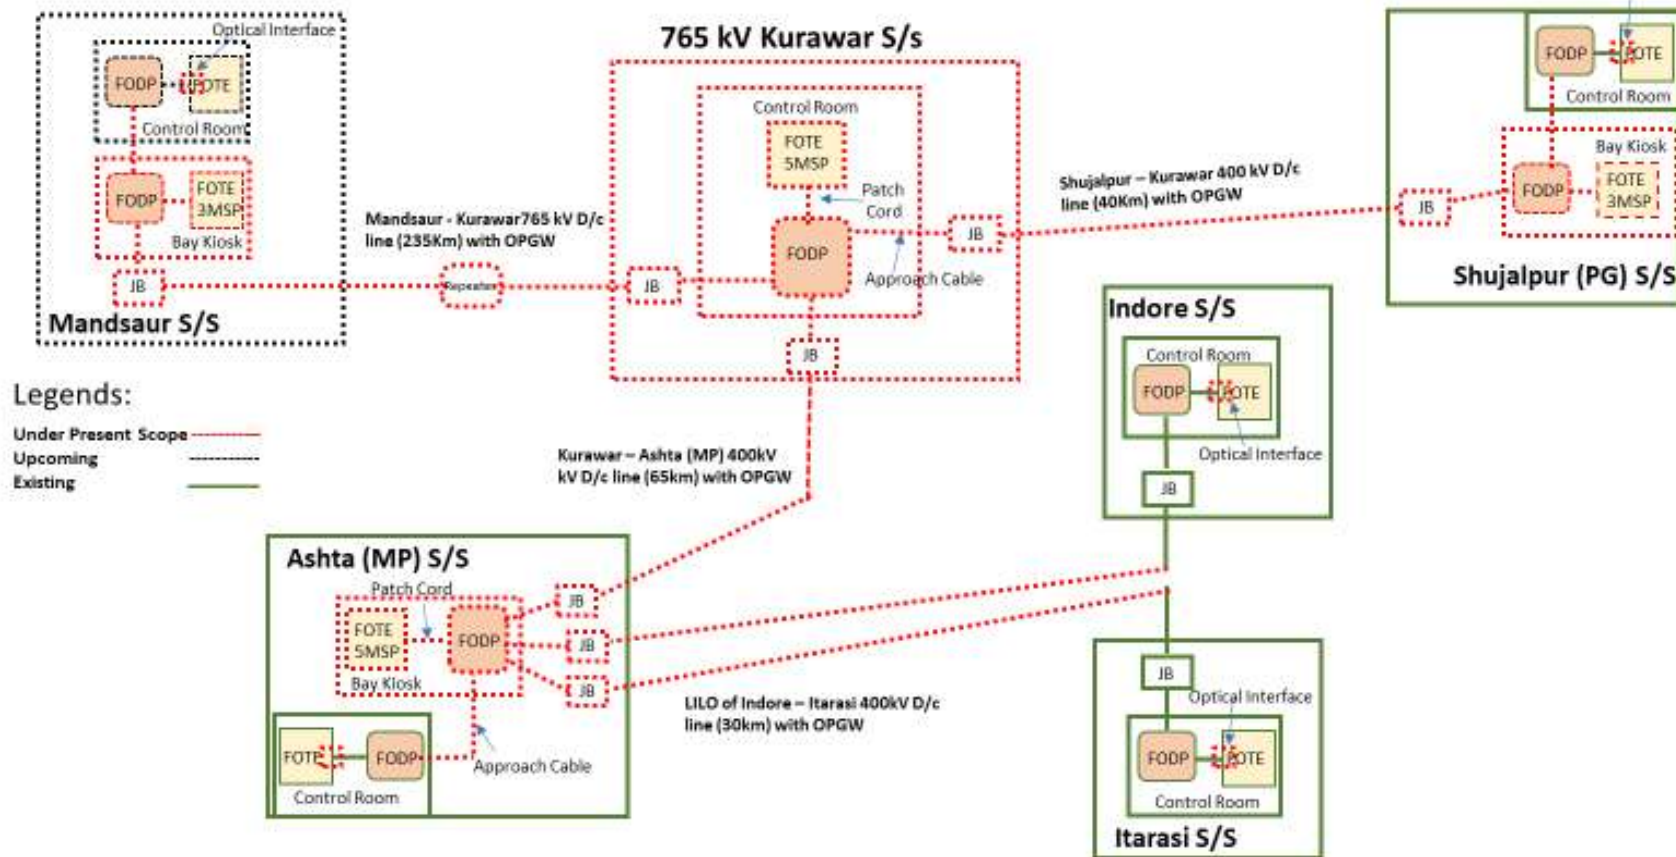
Optical Interface

FODP FOTE

Control Room

FODP FOTE 3MSP

Bay Kiosk

JB

Mandsaur S/S

765 kV Kurawar S/s

Control Room

FOTE 5MSP

Patch Cord

FODP

JB

Approach Cable

JB

JB

Mandsaur - Kurawar765 kV D/c line (235Km) with OPGW

Repeater

Shujalpur – Kurawar 400 kV D/c line (40Km) with OPGW

FODP FOTE

Control Room

Bay Kiosk

JB

FODP FOTE 3MSP

Shujalpur (PG) S/S

Legends:

Under Present Scope

Upcoming

Existing

Kurawar – Ashta (MP) 400kV kV D/c line (65km) with OPGW

Indore S/S

Control Room

FODP FOTE

Optical Interface

JB

Ashta (MP) S/S

Patch Cord

FOTE 5MSP

FODP

Bay Kiosk

JB

JB

JB

FOTE FODP

Approach Cable

Control Room

LILO of Indore – Itarasi 400kV D/c line (30km) with OPGW

JB

Optical Interface

FODP FOTE

Control Room

Itarasi S/S